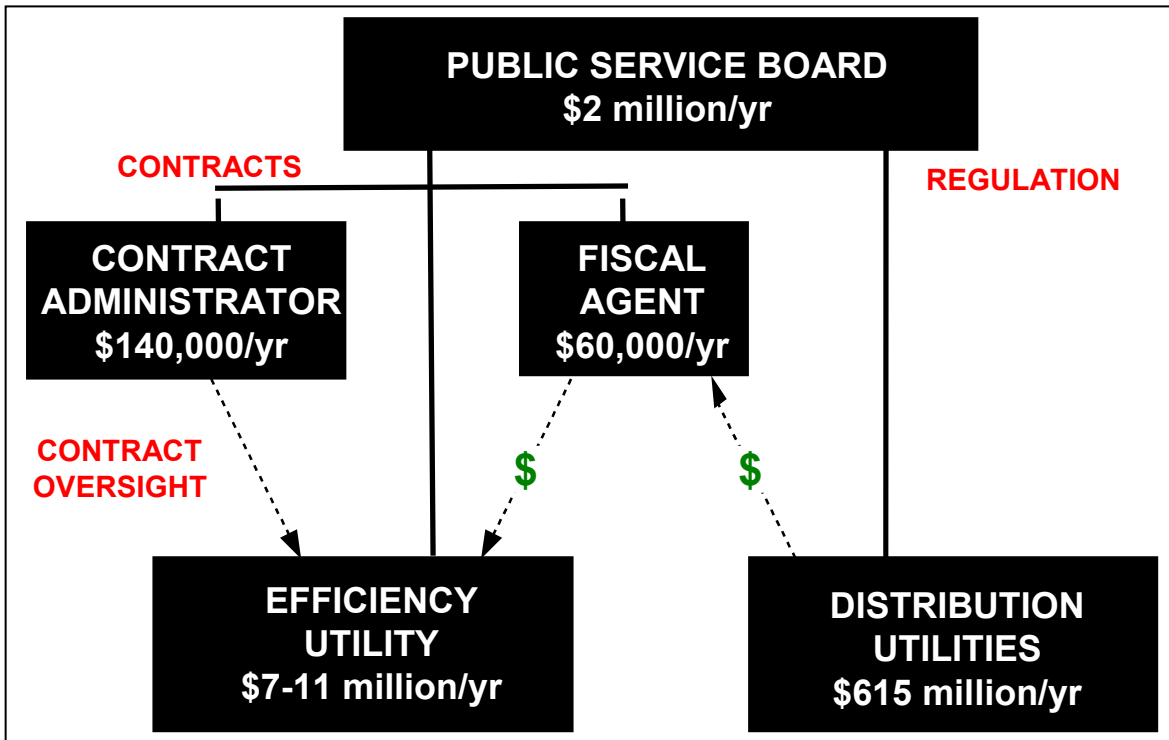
PUBLIC SERVICE BOARD
\$2 million/yr

CONTRACTS

REGULATION

CONTRACT ADMINISTRATOR
\$140,000/yr

FISCAL AGENT
\$60,000/yr

CONTRACT OVERSIGHT

\$

\$

EFFICIENCY UTILITY
\$7-11 million/yr

DISTRIBUTION UTILITIES
\$615 million/yr